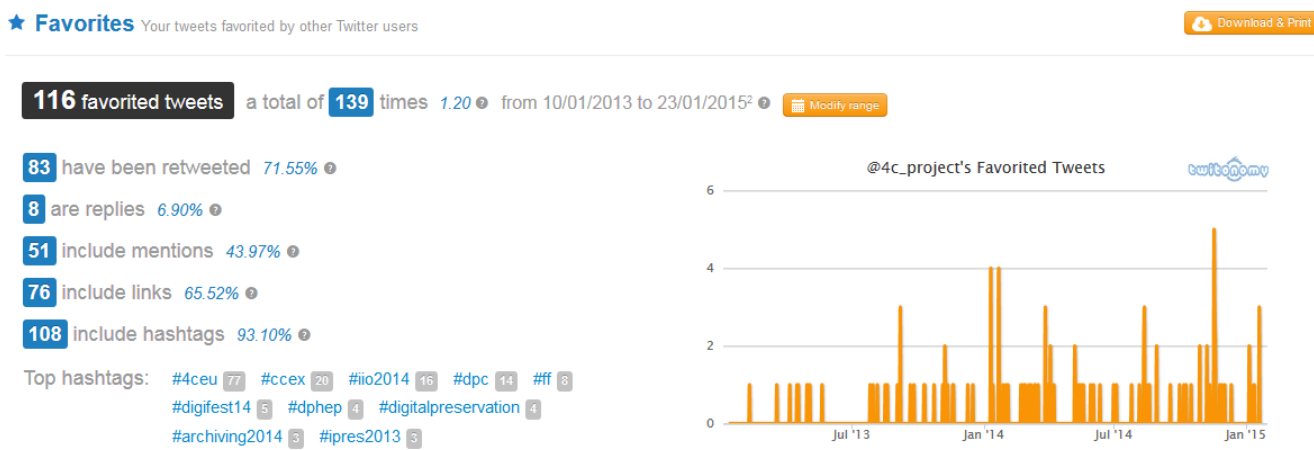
★ Favorites Your tweets favorited by other Twitter users

Download & Print

116 favorited tweets a total of 139 times 1.20 ? from 10/01/2013 to 23/01/2015² ? Modify range

83 have been retweeted 71.55% ?

8 are replies 6.90% ?

51 include mentions 43.97% ?

76 include links 65.52% ?

108 include hashtags 93.10% ?

Top hashtags: #4ceu 77 #ccex 20 #iio2014 16 #dpc 14 #ff 8 #digifest14 5 #dphep 4 #digitalpreservation 4 #archiving2014 3 #ipres2013 3

@4c_project's Favorited Tweets

twitonomy

6
4
2
0

Jul '13
Jan '14
Jul '14
Jan '15